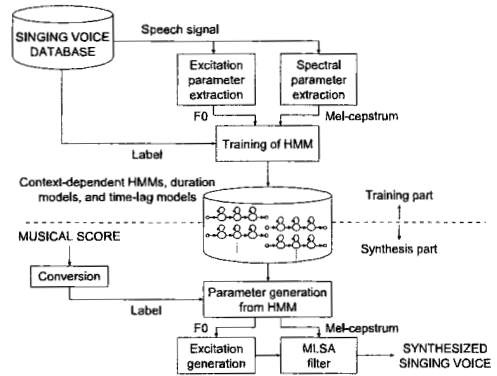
SINGING VOICE DATABASE

Speech signal

Excitation parameter extraction

Spectral parameter extraction

F0

Mel-cepstrum

Label

Training of HMM

Context-dependent HMMs, duration models, and time-lag models

Training part

Synthesis part

MUSICAL SCORE

Conversion

Label

Parameter generation from HMM

F0

Mel-cepstrum

Excitation generation

MLSA filter

SYNTHESIZED SINGING VOICE